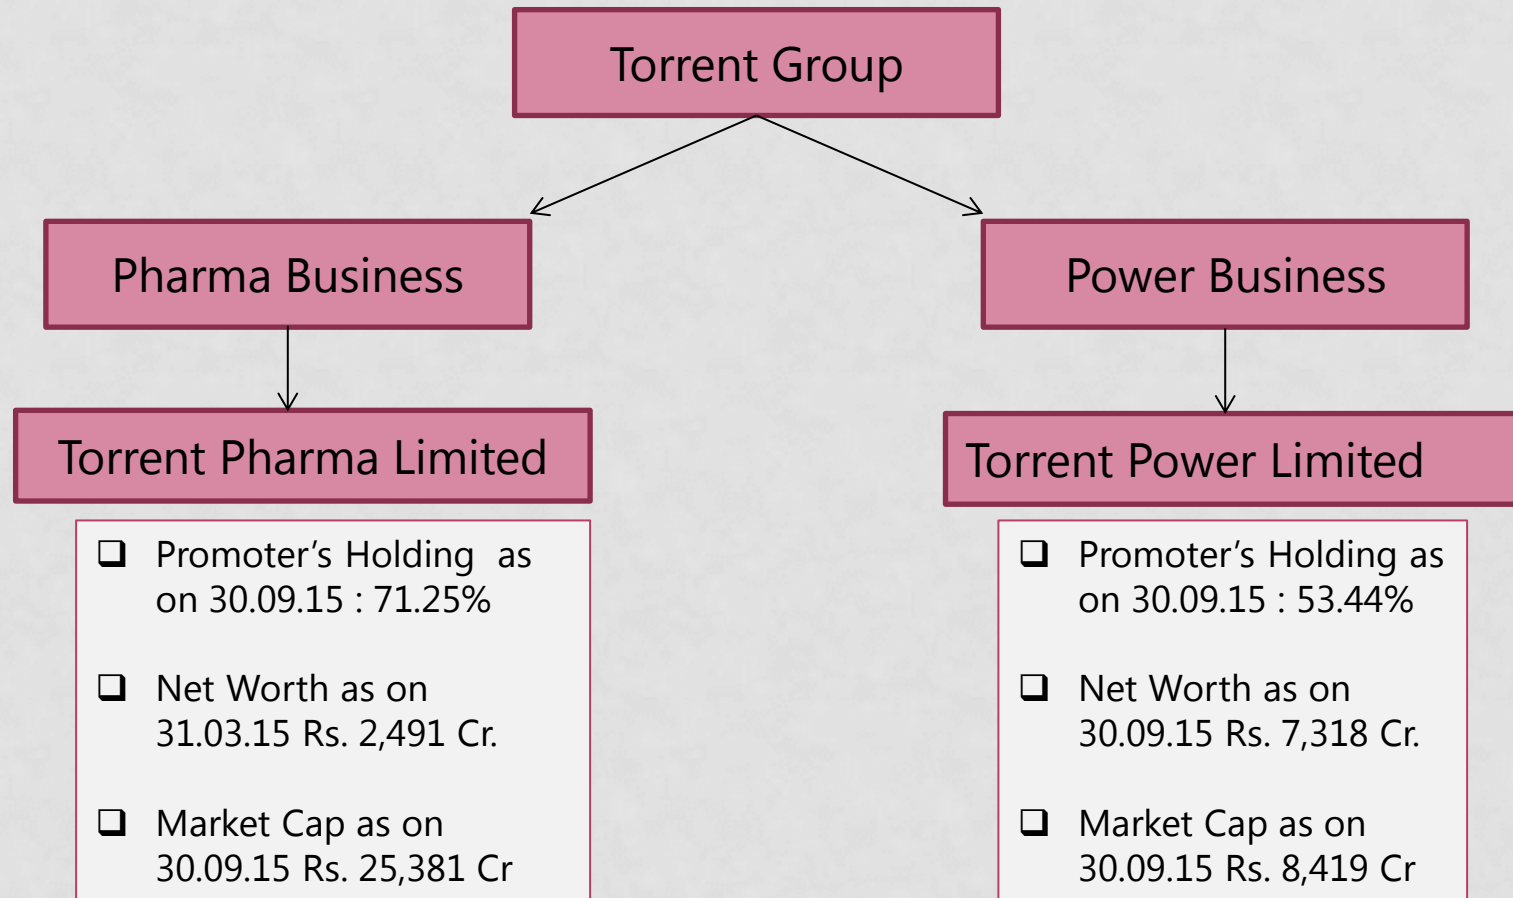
Torrent Group

Pharma Business

Torrent Pharma Limited

- Promoter’s Holding as on 30.09.15 : 71.25%
- Net Worth as on 31.03.15 Rs. 2,491 Cr.
- Market Cap as on 30.09.15 Rs. 25,381 Cr

Power Business

Torrent Power Limited

- Promoter’s Holding as on 30.09.15 : 53.44%
- Net Worth as on 30.09.15 Rs. 7,318 Cr.
- Market Cap as on 30.09.15 Rs. 8,419 Cr